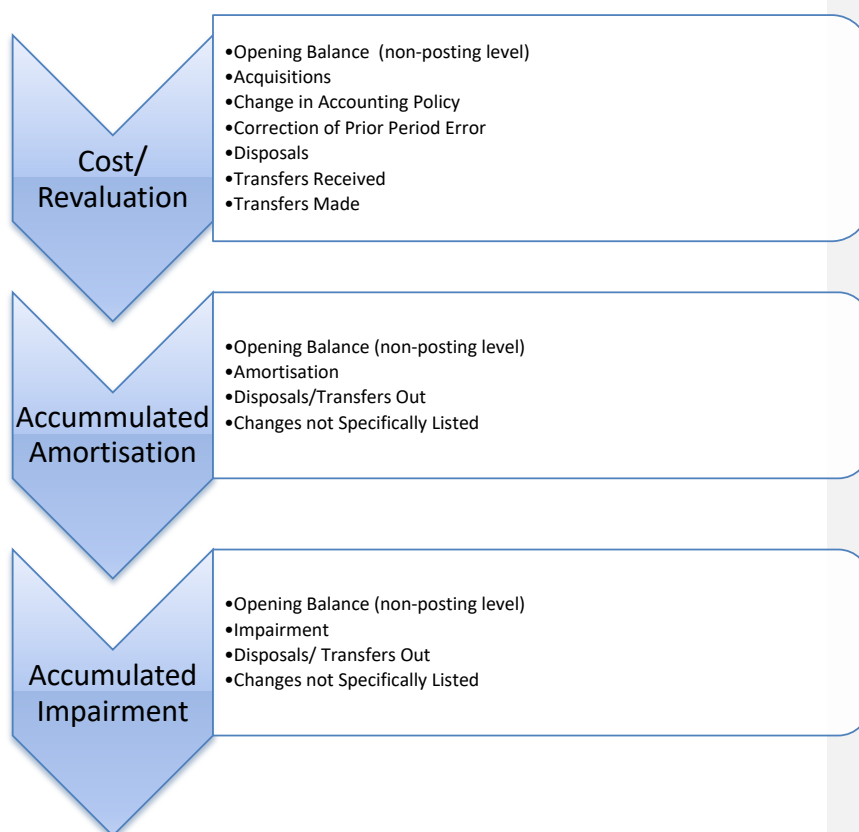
Cost/ Revaluation

•Opening Balance (non-posting level)
•Acquisitions
•Change in Accounting Policy
•Correction of Prior Period Error
•Disposals
•Transfers Received
•Transfers Made

Accummulated Amortisation

•Opening Balance (non-posting level)
•Amortisation
•Disposals/Transfers Out
•Changes not Specifically Listed

Accummulated Impairment

•Opening Balance (non-posting level)
•Impairment
•Disposals/ Transfers Out
•Changes not Specifically Listed